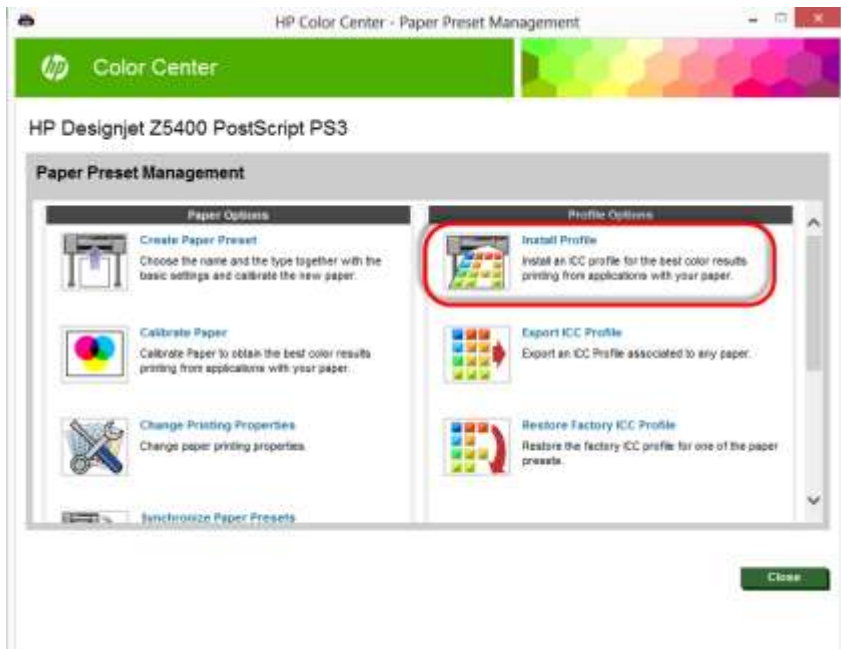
HP Color Center - Paper Preset Management

hp Color Center

HP Designjet Z5400 PostScript PS3

Paper Preset Management

Paper Options

Create Paper Preset
Choose the name and the type together with the basic settings and calibrate the new paper.

Calibrate Paper
Calibrate Paper to obtain the best color results printing from applications with your paper.

Change Printing Properties
Change paper printing properties.

Synchronize Paper Presets

Profile Options

Install Profile
Install an ICC profile for the best color results printing from applications with your paper.

Export ICC Profile
Export an ICC Profile associated to any paper.

Restore Factory ICC Profile
Restore the factory ICC profile for one of the paper presets.

Close